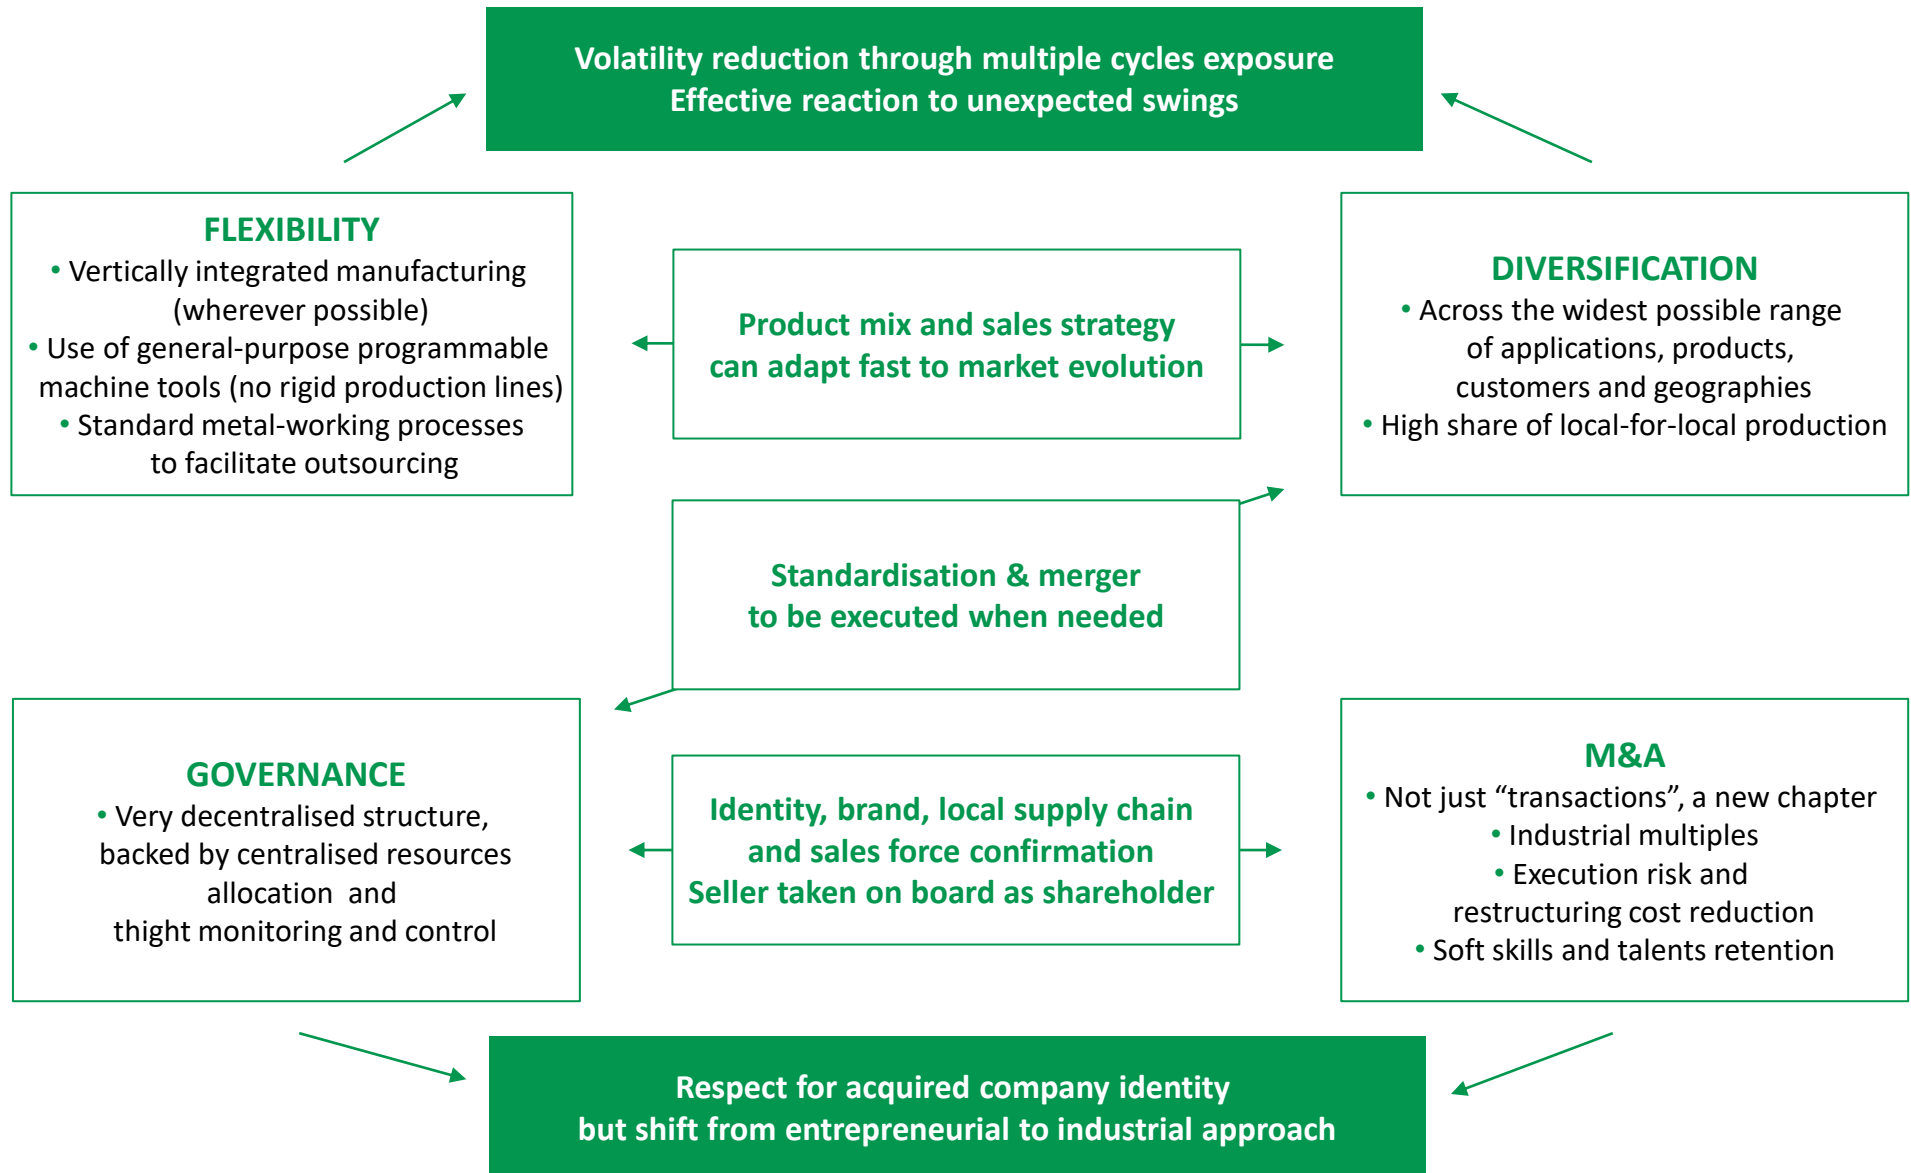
Volatility reduction through multiple cycles exposure
Effective reaction to unexpected swings

FLEXIBILITY
• Vertically integrated manufacturing (wherever possible)
• Use of general-purpose programmable machine tools (no rigid production lines)
• Standard metal-working processes to facilitate outsourcing

Product mix and sales strategy can adapt fast to market evolution

DIVERSIFICATION
• Across the widest possible range of applications, products, customers and geographies
• High share of local-for-local production

Standardisation & merger to be executed when needed

GOVERNANCE
• Very decentralised structure, backed by centralised resources allocation and thight monitoring and control

Identity, brand, local supply chain and sales force confirmation
Seller taken on board as shareholder

M&A
• Not just “transactions”, a new chapter
• Industrial multiples
• Execution risk and restructuring cost reduction
• Soft skills and talents retention

Respect for acquired company identity
but shift from entrepreneurial to industrial approach